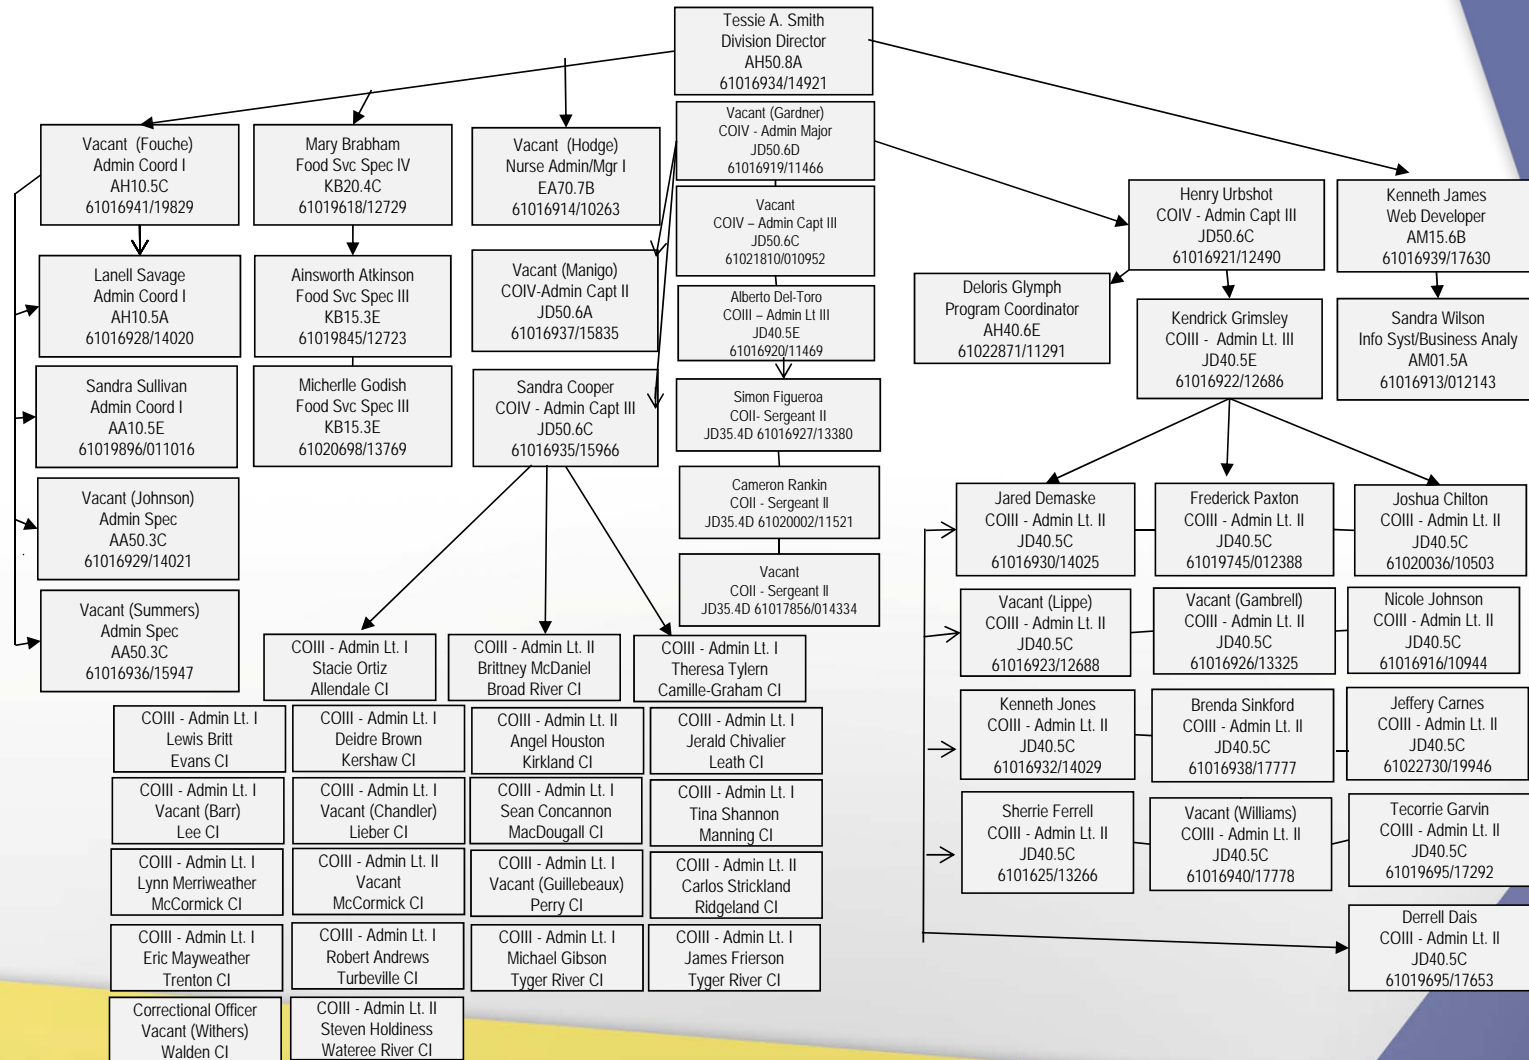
Tessie A. Smith
Division Director
AH50.8A
61016934/14921

Vacant (Fouche)
Admin Coord I
AH10.5C
61016941/19829

Mary Brabham
Food Svc Spec IV
KB20.4C
61019618/12729

Vacant (Hodge)
Nurse Admin/Mgr I
EA70.7B
61016914/10263

Vacant (Gardner)
COIV - Admin Major
JD50.6D
61016919/11466

Vacant
COIV – Admin Capt III
JD50.6C
61021810/010952

Alberto Del-Toro
COIII – Admin Lt III
JD40.5E
61016920/11469

Simon Figueroa
COII- Sergeant II
JD35.4D 61016927/13380

Cameron Rankin
COII - Sergeant II
JD35.4D 61020002/11521

Vacant
COII - Sergeant II
JD35.4D 61017856/014334

Henry Urbshot
COIV - Admin Capt III
JD50.6C
61016921/12490

Kenneth James
Web Developer
AM15.6B
61016939/17630

Lanell Savage
Admin Coord I
AH10.5A
61016928/14020

Ainsworth Atkinson
Food Svc Spec III
KB15.3E
61019845/12723

Vacant (Manigo)
COIV-Admin Capt II
JD50.6A
61016937/15835

Deloris Glymph
Program Coordinator
AH40.6E
61022871/11291

Kendrick Grimsley
COIII - Admin Lt. III
JD40.5E
61016922/12686

Sandra Wilson
Info Syst/Business Analy
AM01.5A
61016913/012143

Sandra Sullivan
Admin Coord I
AA10.5E
61019896/011016

Micherlle Godish
Food Svc Spec III
KB15.3E
61020698/13769

Sandra Cooper
COIV - Admin Capt III
JD50.6C
61016935/15966

Vacant (Johnson)
Admin Spec
AA50.3C
61016929/14021

Vacant (Summers)
Admin Spec
AA50.3C
61016936/15947

Jared Demaske
COIII - Admin Lt. II
JD40.5C
61016930/14025

Frederick Paxton
COIII - Admin Lt. II
JD40.5C
61019745/012388

Joshua Chilton
COIII - Admin Lt. II
JD40.5C
61020036/10503

Vacant (Lippe)
COIII - Admin Lt. II
JD40.5C
61016923/12688

Vacant (Gambrell)
COIII - Admin Lt. II
JD40.5C
61016926/13325

Nicole Johnson
COIII - Admin Lt. II
JD40.5C
61016916/10944

Kenneth Jones
COIII - Admin Lt. II
JD40.5C
61016932/14029

Brenda Sinkford
COIII - Admin Lt. II
JD40.5C
61016938/17777

Jeffery Carnes
COIII - Admin Lt. II
JD40.5C
61022730/19946

Sherrie Ferrell
COIII - Admin Lt. II
JD40.5C
6101625/13266

Vacant (Williams)
COIII - Admin Lt. II
JD40.5C
61016940/17778

Tecorrie Garvin
COIII - Admin Lt. II
JD40.5C
61019695/17292

Derrell Dais
COIII - Admin Lt. II
JD40.5C
61019695/17653

COIII - Admin Lt. I
Stacie Ortiz
Allendale CI

COIII - Admin Lt. II
Brittney McDaniel
Broad River CI

COIII - Admin Lt. I
Theresa Tylern
Camille-Graham CI

COIII - Admin Lt. I
Lewis Britt
Evans CI

COIII - Admin Lt. I
Deidre Brown
Kershaw CI

COIII - Admin Lt. II
Angel Houston
Kirkland CI

COIII - Admin Lt. I
Jerald Chivalier
Leath CI

COIII - Admin Lt. I
Vacant (Barr)
Lee CI

COIII - Admin Lt. I
Vacant (Chandler)
Lieber CI

COIII - Admin Lt. I
Sean Concannon
MacDougall CI

COIII - Admin Lt. I
Tina Shannon
Manning CI

COIII - Admin Lt. I
Lynn Merriweather
McCormick CI

COIII - Admin Lt. II
Vacant
McCormick CI

COIII - Admin Lt. I
Vacant (Guillebeaux)
Perry CI

COIII - Admin Lt. II
Carlos Strickland
Ridgeland CI

COIII - Admin Lt. I
Eric Mayweather
Trenton CI

COIII - Admin Lt. I
Robert Andrews
Turbeville CI

COIII - Admin Lt. I
Michael Gibson
Tyger River CI

COIII - Admin Lt. I
James Frierson
Tyger River CI

Correctional Officer
Vacant (Withers)
Walden CI

COIII - Admin Lt. II
Steven Holdiness
Wateree River CI